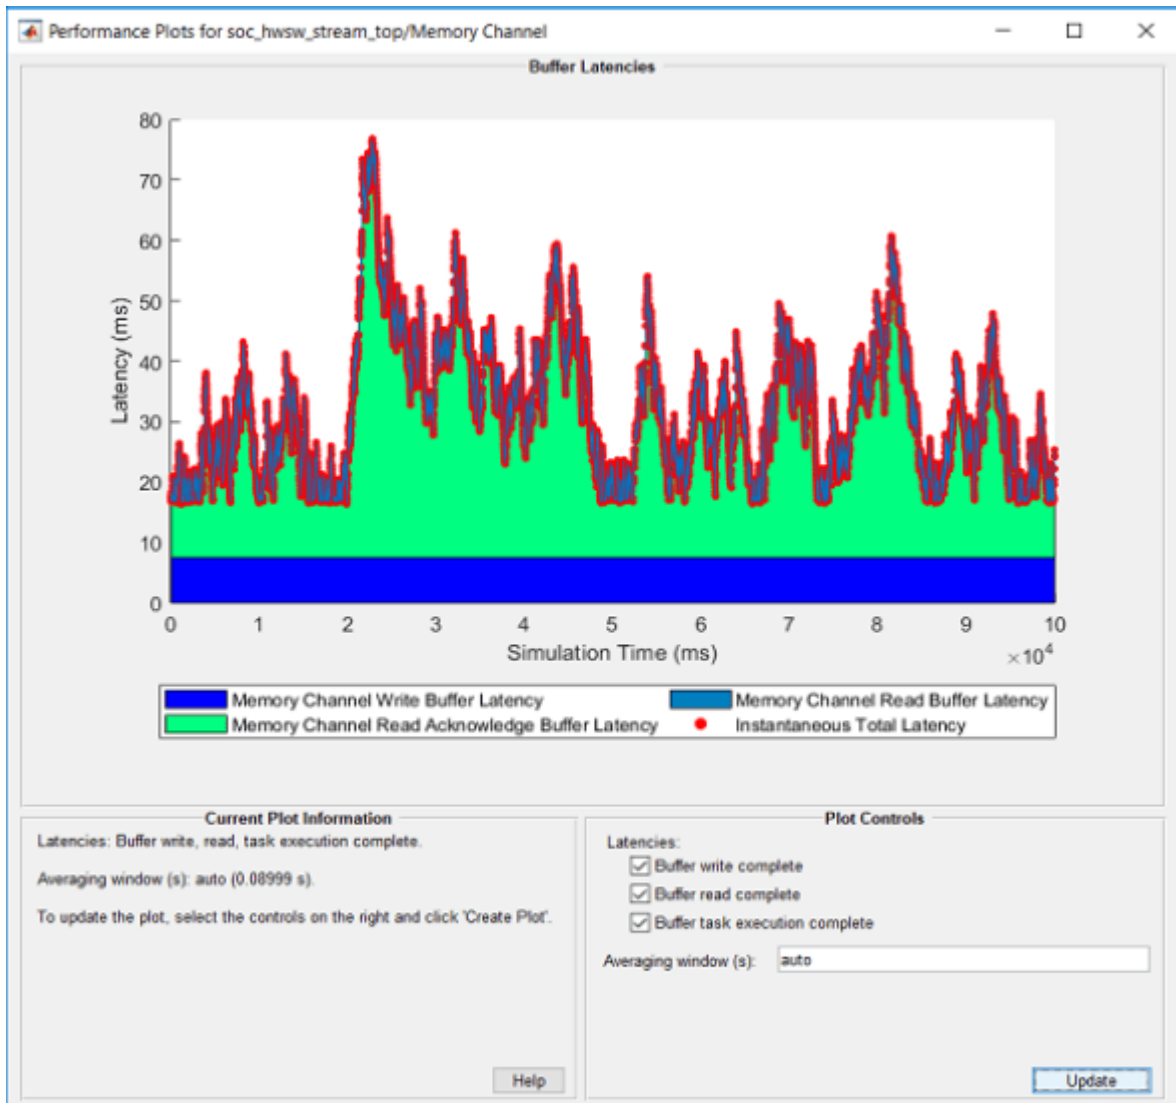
Performance Plots for soc_hwsw_stream_top/Memory Channel

Buffer Latencies

80
70
60
50
40
30
20
10
0

Latency (ms)

0 1 2 3 4 5 6 7 8 9 10

Simulation Time (ms)

$\times 10^4$

Memory Channel Write Buffer Latency
Memory Channel Read Buffer Latency
Memory Channel Read Acknowledge Buffer Latency
Instantaneous Total Latency

Current Plot Information

Latencies: Buffer write, read, task execution complete.

Averaging window (s): auto (0.08999 s).

To update the plot, select the controls on the right and click 'Create Plot'.

Help

Plot Controls

Latencies:

Buffer write complete

Buffer read complete

Buffer task execution complete

Averaging window (s): auto

Update